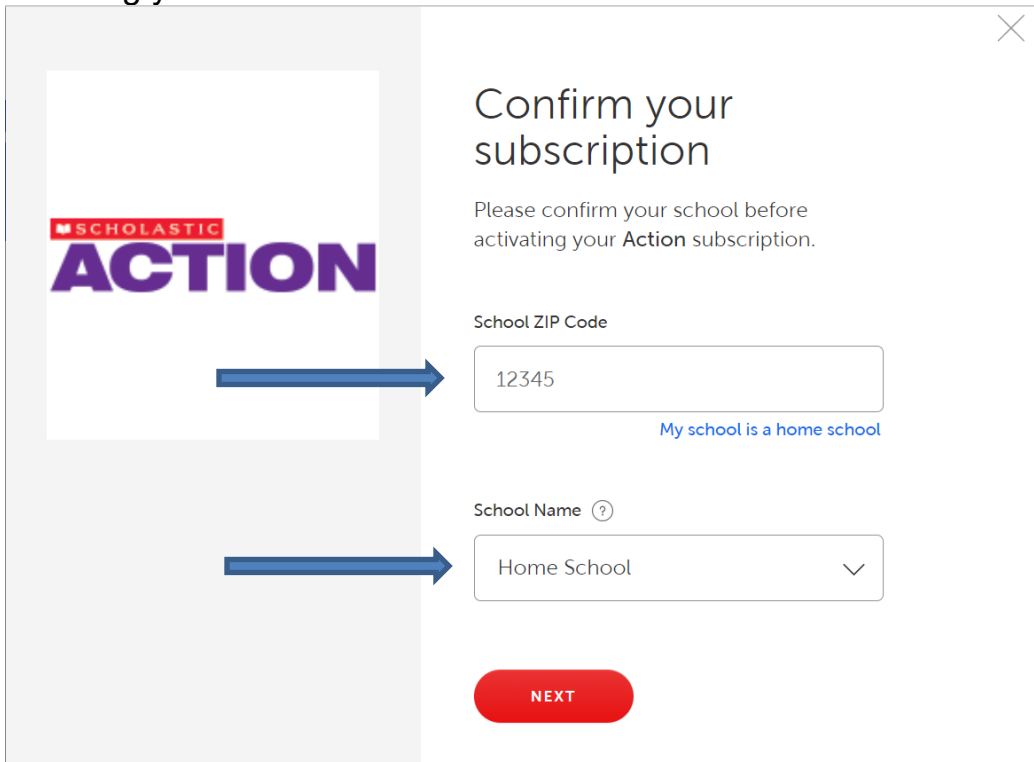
SCHOLASTIC
ACTION

Confirm your subscription

Please confirm your school before activating your Action subscription.

School ZIP Code

12345

My school is a home school

School Name ?

Home School

NEXT